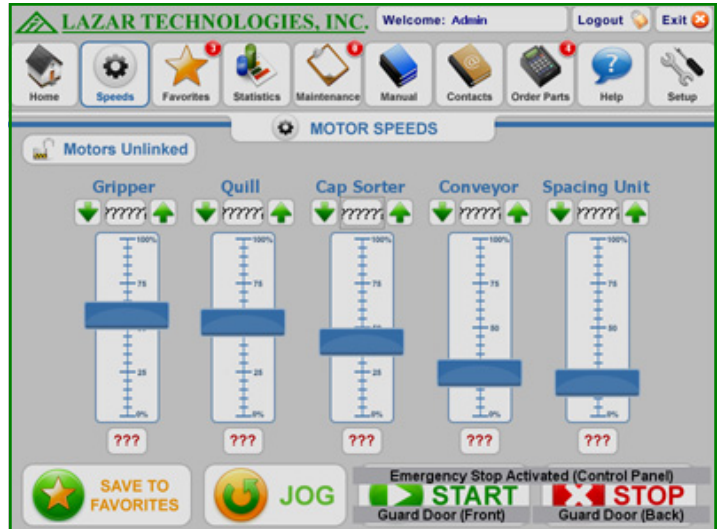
LAZAR TECHNOLOGIES, INC.
Welcome: Admin
Logout
Exit

Home
Speeds
3
Favorites
Statistics
6
Maintenance
Manual
Contacts
4
Order Parts
Help
Setup

MOTOR SPEEDS

Motors Unlinked

Gripper
?????
100%
75
50
25
0%
???

Quill
?????
100%
75
50
25
0%
???

Cap Sorter
?????
100%
75
50
25
0%
???

Conveyor
?????
100%
75
50
25
0%
???

Spacing Unit
?????
100%
75
50
25
0%
???

SAVE TO FAVORITES

JOG

Emergency Stop Activated (Control Panel)
START
Guard Door (Front)
STOP
Guard Door (Back)